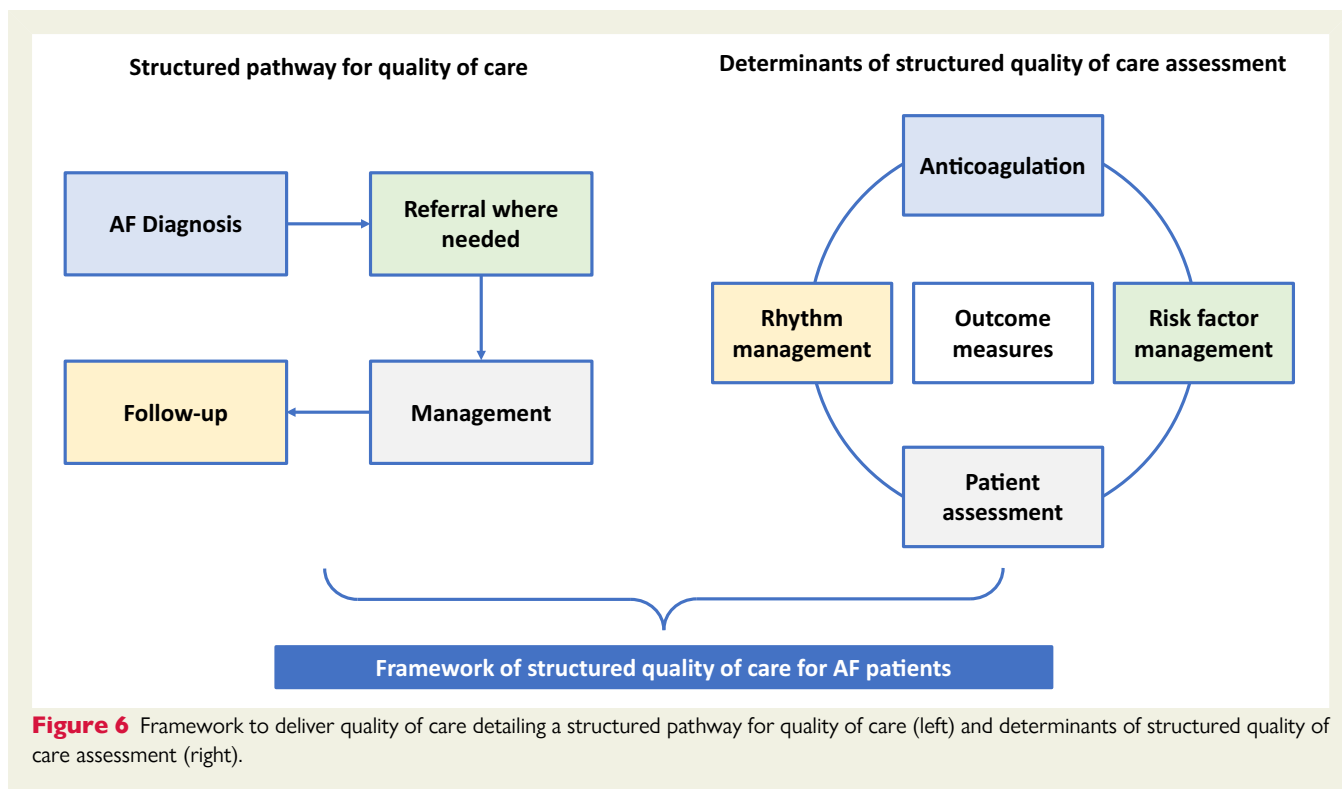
Structured pathway for quality of care

AF Diagnosis

Referral where needed

Management

Follow-up

Determinants of structured quality of care assessment

Anticoagulation

Rhythm management

Outcome measures

Risk factor management

Patient assessment

Framework of structured quality of care for AF patients

Figure 6 Framework to deliver quality of care detailing a structured pathway for quality of care (left) and determinants of structured quality of care assessment (right).